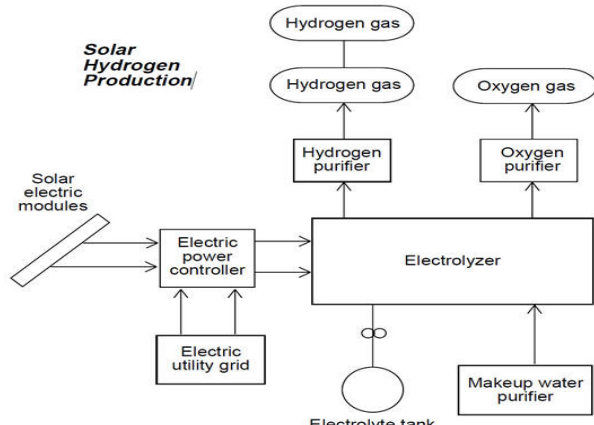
Solar Hydrogen Production/

Hydrogen gas

Hydrogen gas

Oxygen gas

Hydrogen purifier

Oxygen purifier

Solar electric modules

Electric power controller

Electrolyzer

Electric utility grid

Makeup water purifier

Electrolyte tank